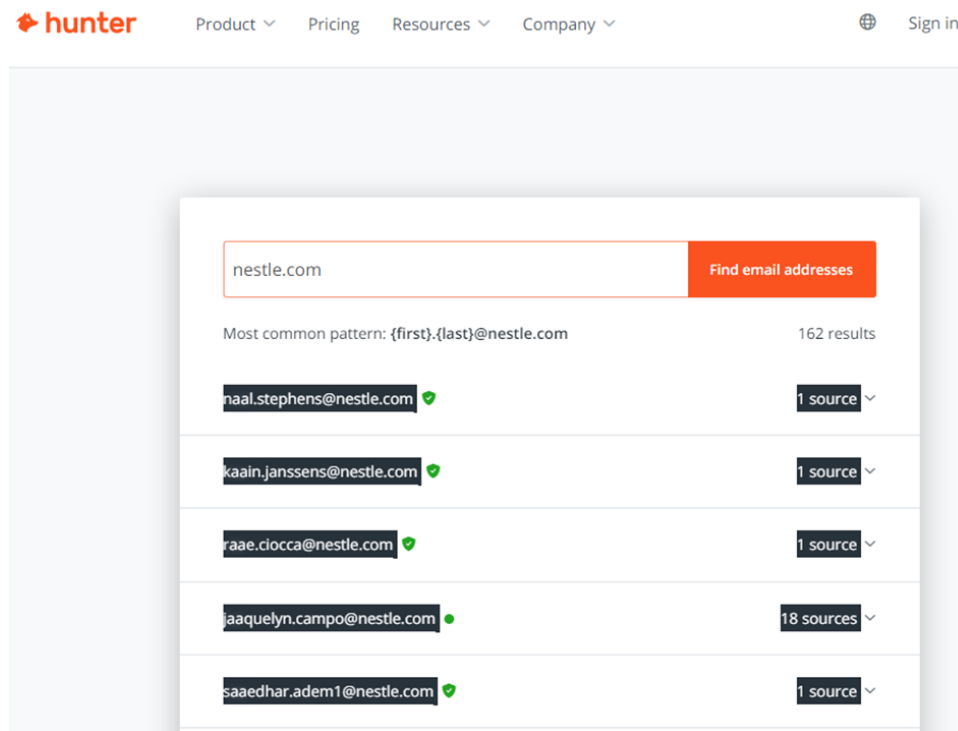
hunter Product Pricing Resources Company Sign in

nestle.com

Find email addresses

Most common pattern: {first}.{last}@nestle.com

162 results

naal.stephens@nestle.com

1 source

kaain.janssens@nestle.com

1 source

raae.ciocca@nestle.com

1 source

jaaquelyn.campo@nestle.com

18 sources

saaedhar.adem1@nestle.com

1 source